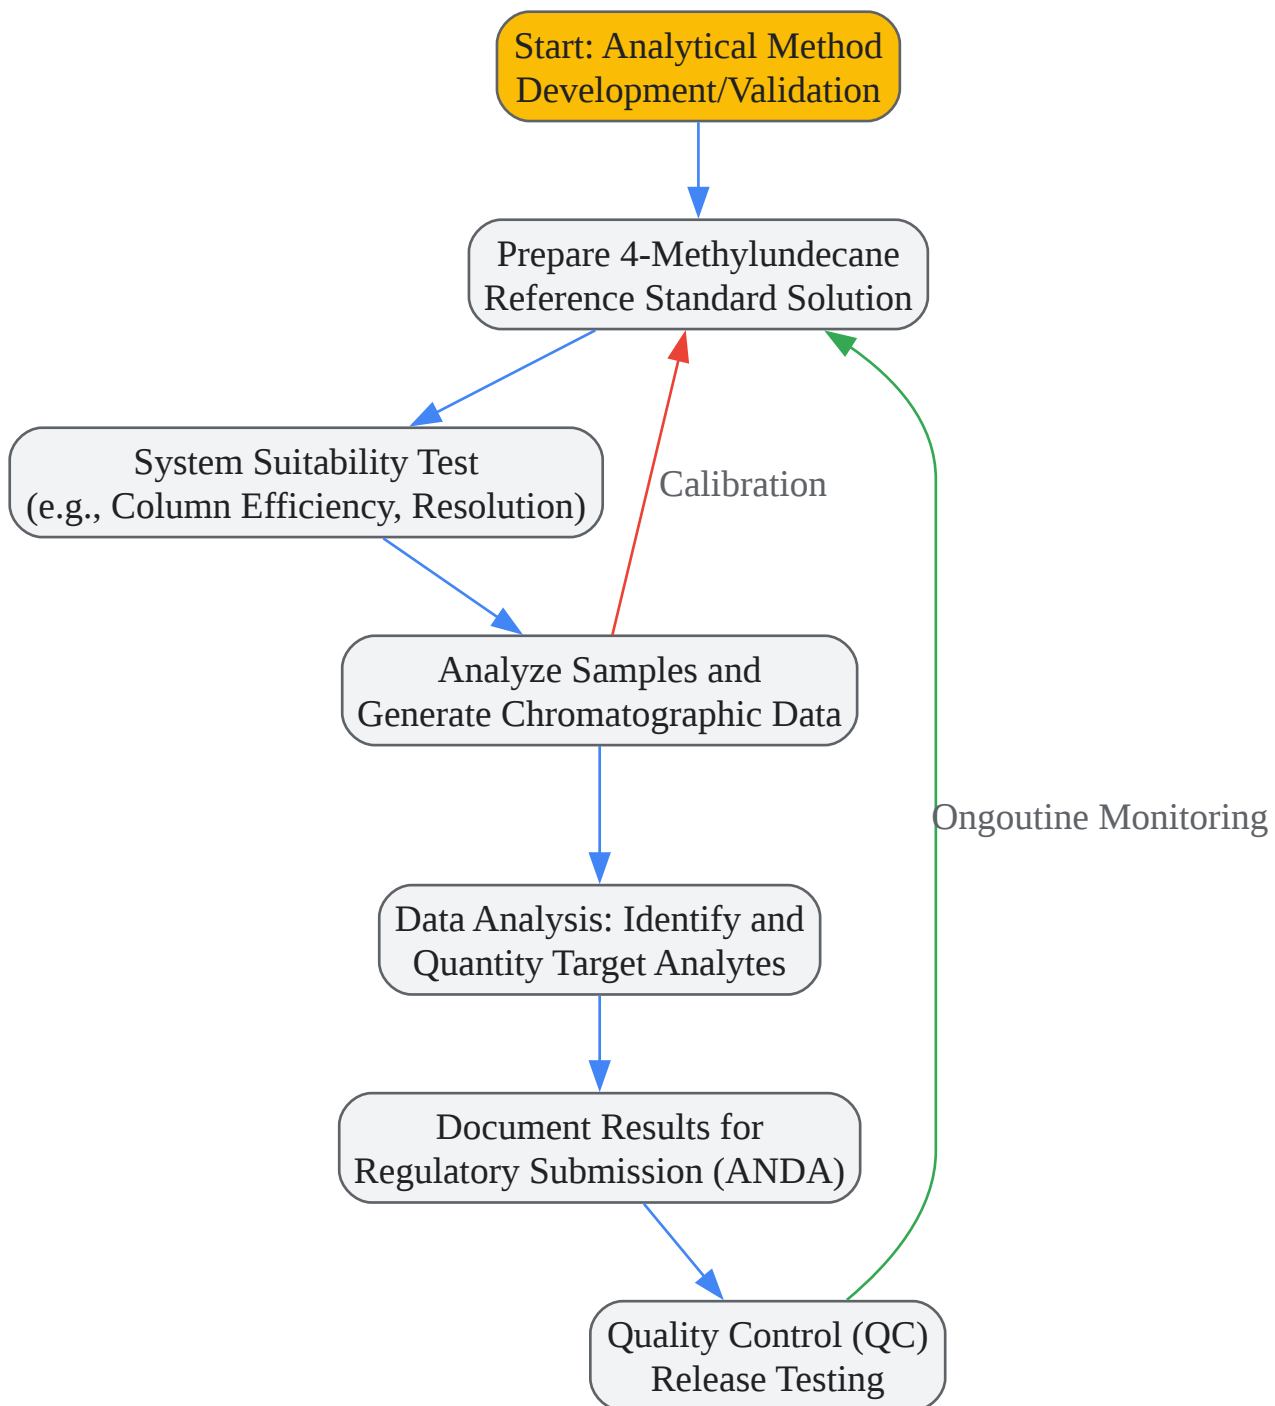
Start: Analytical Method Development/Validation

Prepare 4-Methylundecane Reference Standard Solution

System Suitability Test (e.g., Column Efficiency, Resolution)

Calibration

Analyze Samples and Generate Chromatographic Data

Ongoutine Monitoring

Data Analysis: Identify and Quantity Target Analytes

Document Results for Regulatory Submission (ANDA)

Quality Control (QC) Release Testing